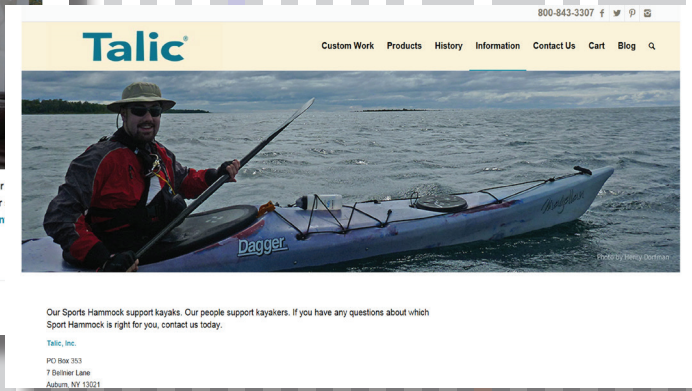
800-843-3307

Talic®

Custom Work Products History Information Contact Us Cart Blog

Dagger

Photo by Henry Dortman

Our Sports Hammock support kayaks. Our people support kayakers. If you have any questions about which Sport Hammock is right for you, contact us today.

Talic, Inc.

PO Box 353
7 Bellnier Lane
Auburn, NY 13021